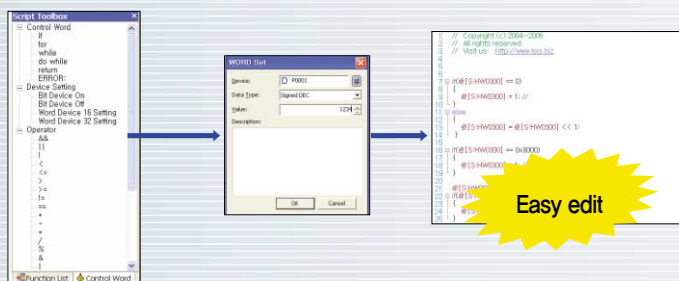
Script Toolbox
Control Word
If
for
while
do while
return
ERROR;
Device Setting
Bit Device On
Bit Device Off
Word Device 16 Setting
Word Device 32 Setting
Operator
&&
||
!
<
<=
>
>=
!=
==
+
-
*
/
%
&
|
Function List
Control Word

WORD Set
Device: D P0001
Data Type: Signed DEC
Value: 1234
Description:
OK
Cancel

1 // Copyright (c) 2004~2006
2 // All rights reserved.
3 // Visit us: http://www.lsis.biz
4
5
6
7 if(@[S:HW0300] == 0)
8 {
9 @[S:HW0300] = 1; //
10 }
11 else
12 {
13 @[S:HW0300] = @[S:HW0300] << 1;
14 }
15
16 if(@[S:HW0300] == 0x8000)
17 {
18 @[S:HW0300] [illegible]
19 }
20
21 @[S:HW00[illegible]
22 if(@[S:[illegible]
23 {
24 @[S:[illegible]
25 }

Easy edit